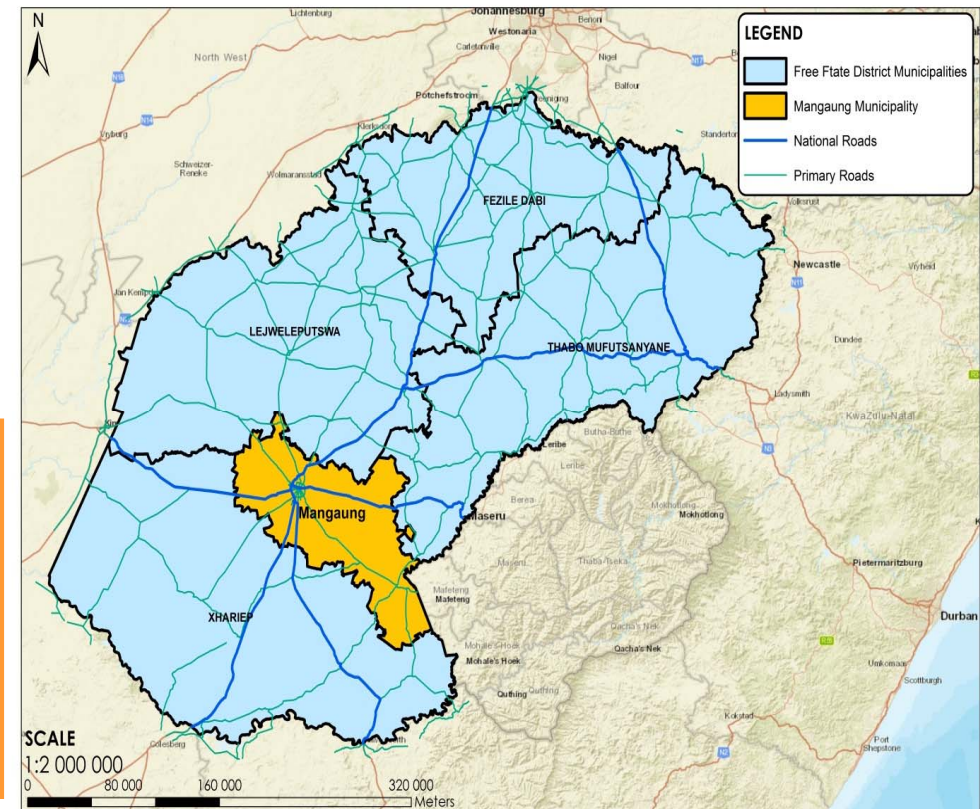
N

LEGEND
Free Ftate District Municipalities
Mangaung Municipality
National Roads
Primary Roads

Lichtenburg
Johannesburg
Westonaria
Benoni
Carletonville
Nigel
North West
Balfour
Potchefstroom
Heidelberg
Vryburg
Standerton
Schweizer-Reneke
Wolmaransstad
Klerksdorp
FEZILE DABI
Volksrust
Newcastle
Vryheid
Jan Kempdorp
LEJWELEPUTSWA
THABO MUFUTSANYANE
Dundee
Ladysmith
KwaZulu-Natal
Kimberley
Butha-Buthe
Leribe
Berea
Maseru
Mokhotlong
Mangaung
Mafeteng
Thaba-Tseka
Pietermaritzburg
XHARIEP
Mohale's Hoek
Qacha's Nek
Durban
Quthing
Umkomaas
Scottburgh
Kokstad
Colesberg
Port Shepstone

SCALE
1:2 000 000
0 80 000 160 000 320 000
Meters